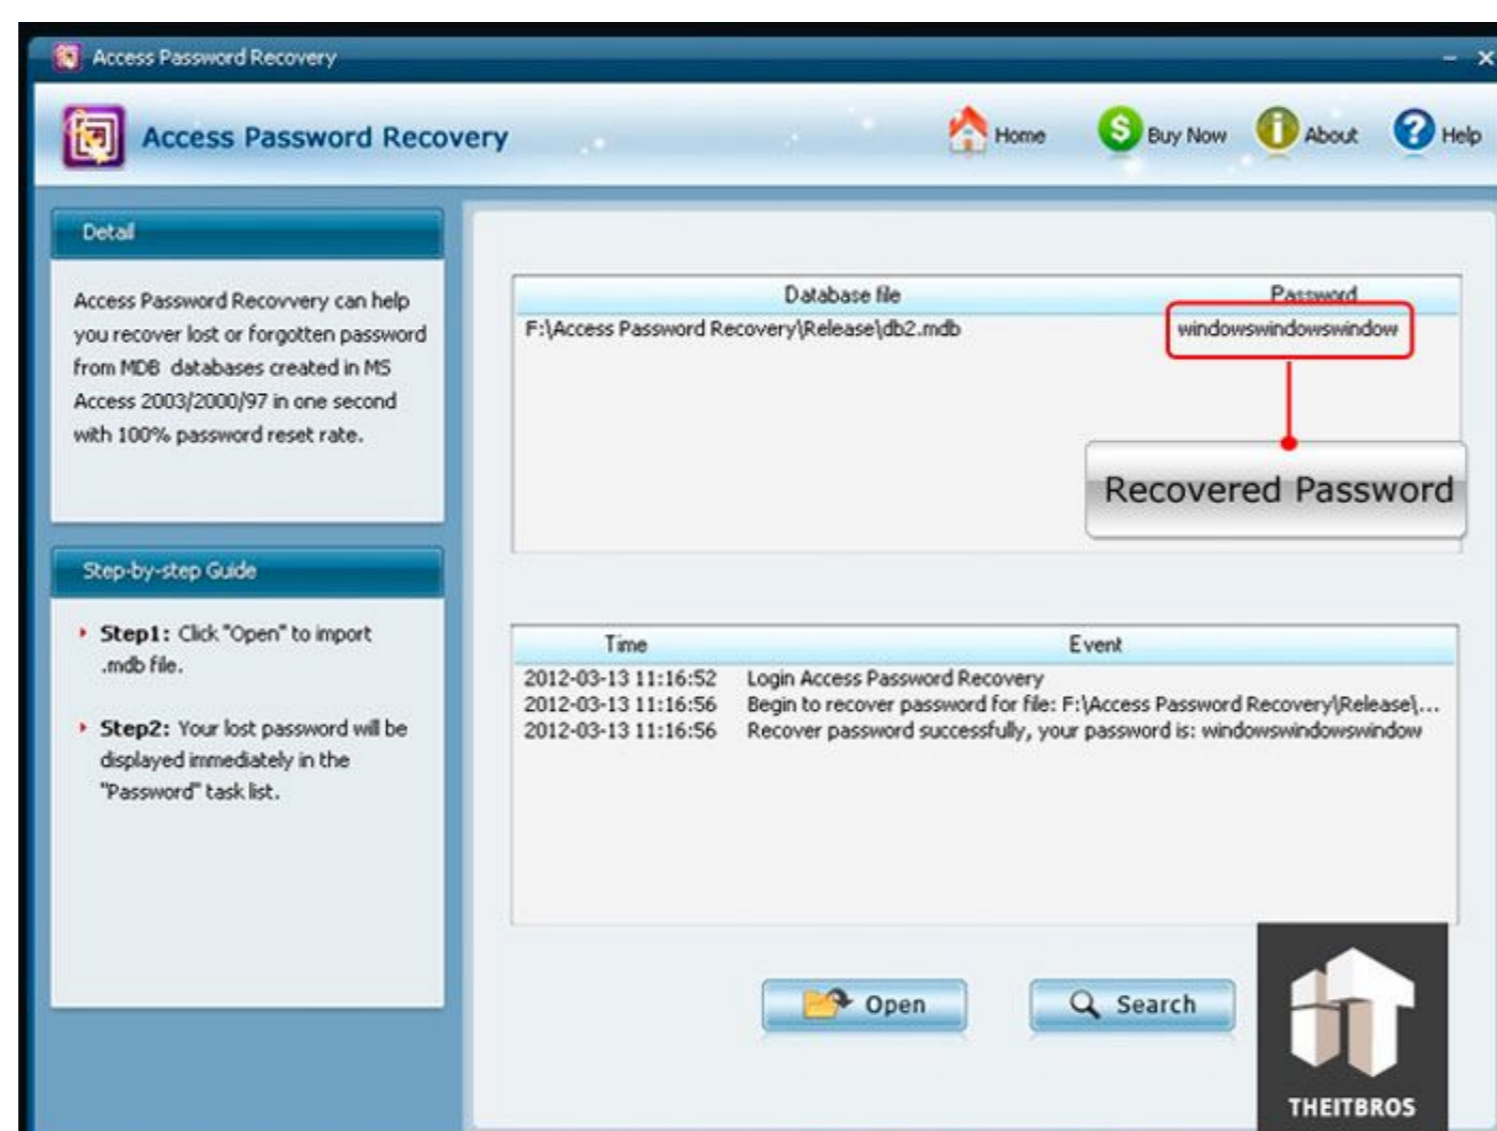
Access Password Recovery

Access Password Recovery

Home Buy Now About Help

Detail

Access Password Recovvery can help you recover lost or forgotten password from MDB databases created in MS Access 2003/2000/97 in one second with 100% password reset rate.

Step-by-step Guide

Step1: Click "Open" to import .mdb file.

Step2: Your lost password will be displayed immediately in the "Password" task list.

| Database file | Password |
|---|---|
| F:\Access Password Recovery\Release\db2.mdb | windowswindowswindow |

Recovered Password

| Time | Event |
|---|---|
| 2012-03-13 11:16:52 | Login Access Password Recovery |
| 2012-03-13 11:16:56 | Begin to recover password for file: F:\Access Password Recovery\Release\... |
| 2012-03-13 11:16:56 | Recover password successfully, your password is: windowswindowswindow |

Open

Search

THEITBROS